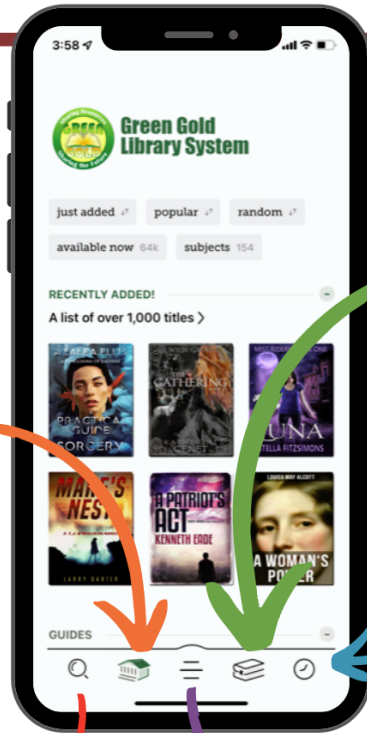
3:58

Green Gold Library System

just added

popular

random

available now 64k

subjects 154

RECENTLY ADDED!

A list of over 1,000 titles

PRACTICAL GUIDE TO SORCERY

THE GATHERING

LUNA

STELLA FITZSIMONS

MARE'S NEST

LARRY BAXTER

A PATRIOT'S ACT

KENNETH EADE

LOUISA MAY ALCOTT

A WOMAN'S POWER

GUIDES